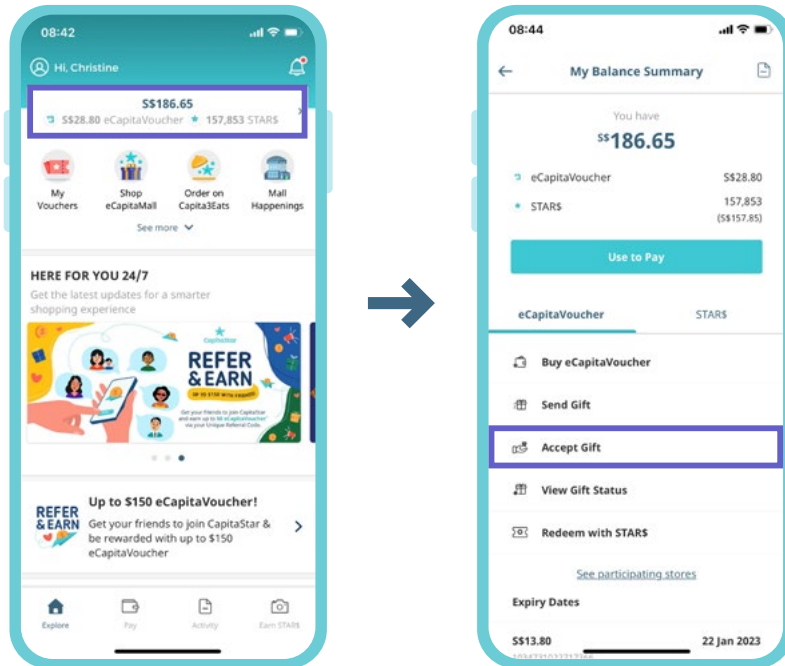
08:42

Hi, Christine

S$186.65

S$28.80 eCapitaVoucher 157,853 STAR$

My Vouchers

Shop eCapitaMall

Order on Capita3Eats

Mall Happenings

See more

HERE FOR YOU 24/7

Get the latest updates for a smarter shopping experience

CapitaStar

REFER & EARN

UP TO $150 WITH FRIENDS

Get your friends to join CapitaStar and earn up to $150 eCapitaVoucher via your Unique Referral Code.

REFER & EARN

Up to $150 eCapitaVoucher!

Get your friends to join CapitaStar & be rewarded with up to $150 eCapitaVoucher

Explore

Pay

Activity

Earn STAR$

08:44

My Balance Summary

You have

S$186.65

eCapitaVoucher S$28.80

STAR$ 157,853 (S$157.85)

Use to Pay

eCapitaVoucher

STAR$

Buy eCapitaVoucher

Send Gift

Accept Gift

View Gift Status

Redeem with STAR$

See participating stores

Expiry Dates

S$13.80 22 Jan 2023